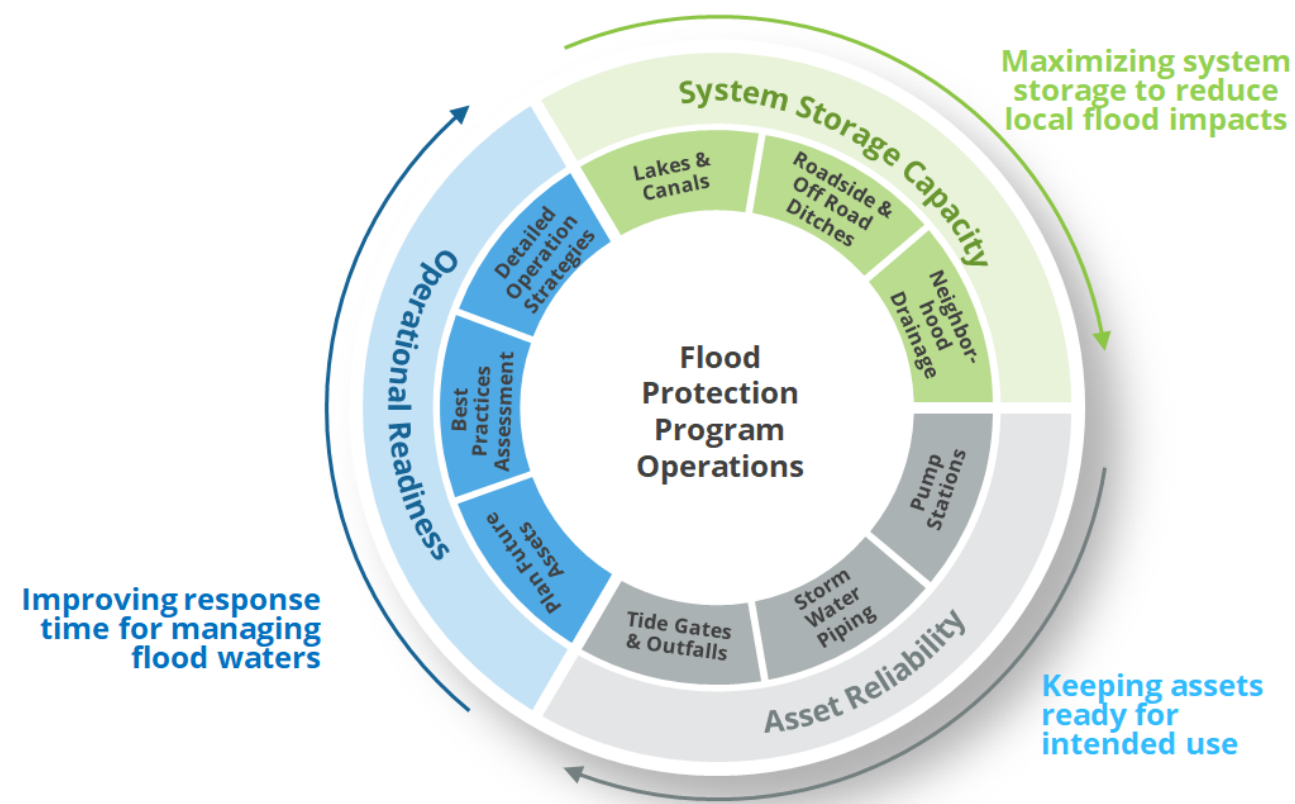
Maximizing system storage to reduce local flood impacts

System Storage Capacity

Lakes & Canals

Roadside & Off Road Ditches

Neighbor-hood Drainage

Operational Readiness

Detailed Operation Strategies

Best Practices Assessment

Plan Future Assets

Flood Protection Program Operations

Pump Stations

Storm Water Piping

Tide Gates & Outfalls

Asset Reliability

Improving response time for managing flood waters

Keeping assets ready for intended use